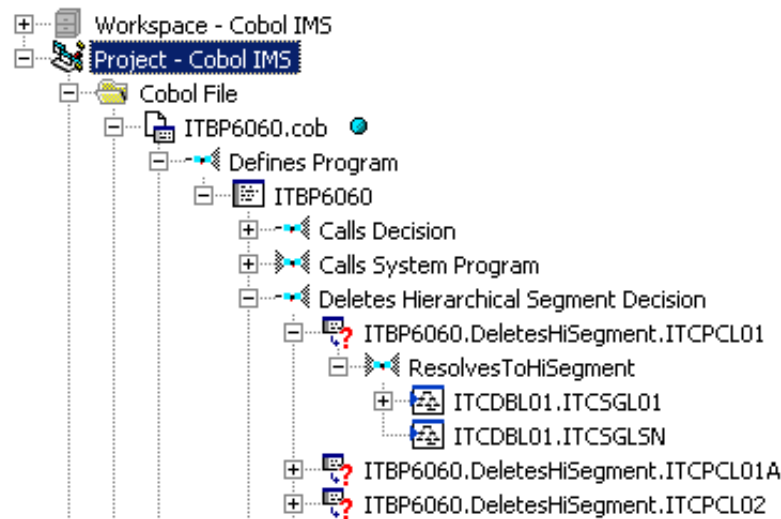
Workspace - Cobol IMS
Project - Cobol IMS
Cobol File
ITBP6060.cob
Defines Program
ITBP6060
Calls Decision
Calls System Program
Deletes Hierarchical Segment Decision
ITBP6060.DeletesHiSegment.ITCPCL01
ResolvesToHiSegment
ITCDBL01.ITCSGL01
ITCDBL01.ITCSGLSN
ITBP6060.DeletesHiSegment.ITCPCL01A
ITBP6060.DeletesHiSegment.ITCPCL02